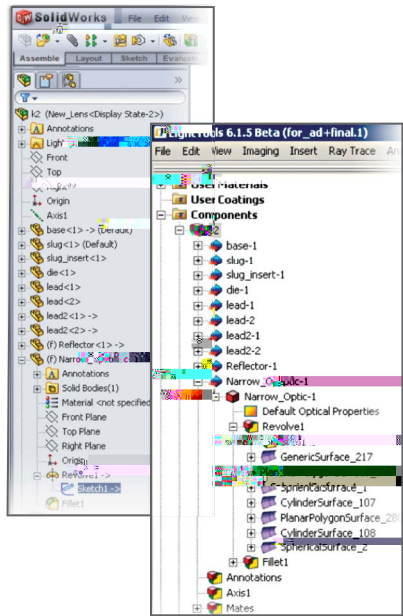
SolidWorks File Edit View

Assemble Layout Sketch Evaluate

k2 (New_Lens<Display State-2>)
Annotations
Lights
Front
Top
Right
Origin
Axis1
base<1> -> (Default)
slug<1> (Default)
slug_insert<1>
die<1>
lead<1>
lead<2>
lead2<1> ->
lead2<2> ->
(f) Reflector<1> ->
(f) Narrow
Annotations
Solid Bodies(1)
Material <not specified>
Front Plane
Top Plane
Right Plane
Origin
Revolve1
Sketch1 ->
Fillet1

LightTools 6.1.5 Beta (for_ad+final.1)
File Edit View Imaging Insert Ray Trace An
User Materials
User Coatings
Components
k2
base-1
slug-1
slug_insert-1
die-1
lead-1
lead-2
lead2-1
lead2-2
Reflector-1
Narrow_Optic-1
Narrow_Optic-1
Default Optical Properties
Revolve1
GenericSurface_217
SphericalSurface_1
CylinderSurface_107
PlanarPolygonSurface_28
CylinderSurface_108
SphericalSurface_2
Fillet1
Annotations
Axis1
Mates